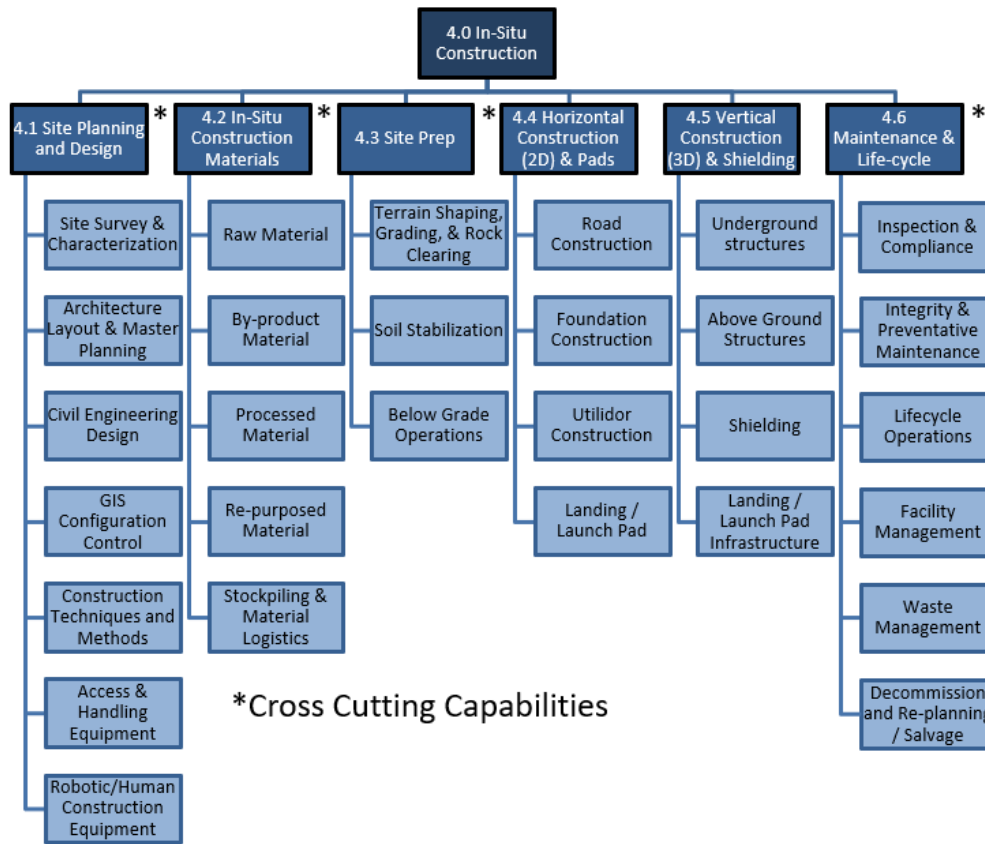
4.0 In-Situ Construction

4.1 Site Planning and Design *

Site Survey & Characterization

Architecture Layout & Master Planning

Civil Engineering Design

GIS Configuration Control

Construction Techniques and Methods

Access & Handling Equipment

Robotic/Human Construction Equipment

4.2 In-Situ Construction Materials *

Raw Material

By-product Material

Processed Material

Re-purposed Material

Stockpiling & Material Logistics

4.3 Site Prep *

Terrain Shaping, Grading, & Rock Clearing

Soil Stabilization

Below Grade Operations

4.4 Horizontal Construction (2D) & Pads

Road Construction

Foundation Construction

Utilidor Construction

Landing / Launch Pad

4.5 Vertical Construction (3D) & Shielding

Underground structures

Above Ground Structures

Shielding

Landing / Launch Pad Infrastructure

4.6 Maintenance & Life-cycle *

Inspection & Compliance

Integrity & Preventative Maintenance

Lifecycle Operations

Facility Management

Waste Management

Decommission and Re-planning / Salvage

*Cross Cutting Capabilities